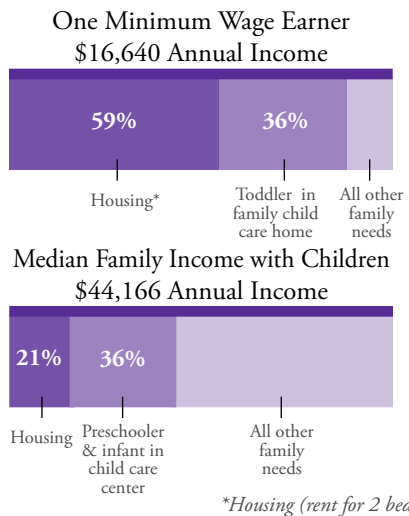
One Minimum Wage Earner
$16,640 Annual Income

59%

36%

Housing*

Toddler in family child care home

All other family needs

Median Family Income with Children
$44,166 Annual Income

21%

36%

Housing

Preschooler & infant in child care center

All other family needs

*Housing (rent for 2 bea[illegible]